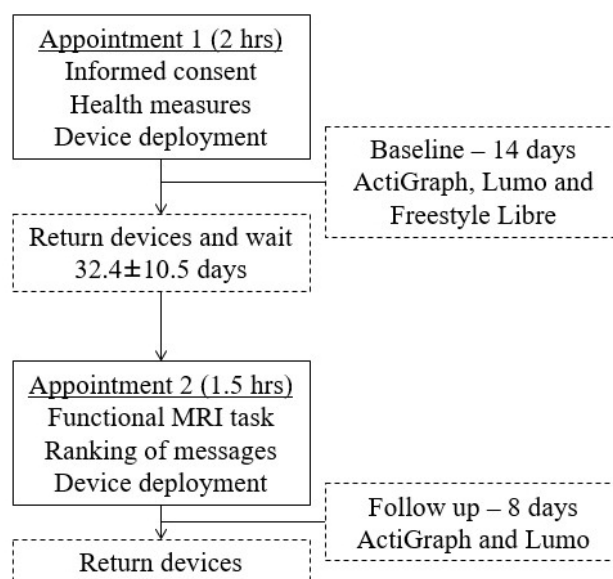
Appointment 1 (2 hrs)
Informed consent
Health measures
Device deployment

Baseline – 14 days
ActiGraph, Lumo and Freestyle Libre

Return devices and wait
32.4±10.5 days

Appointment 2 (1.5 hrs)
Functional MRI task
Ranking of messages
Device deployment

Follow up – 8 days
ActiGraph and Lumo

Return devices